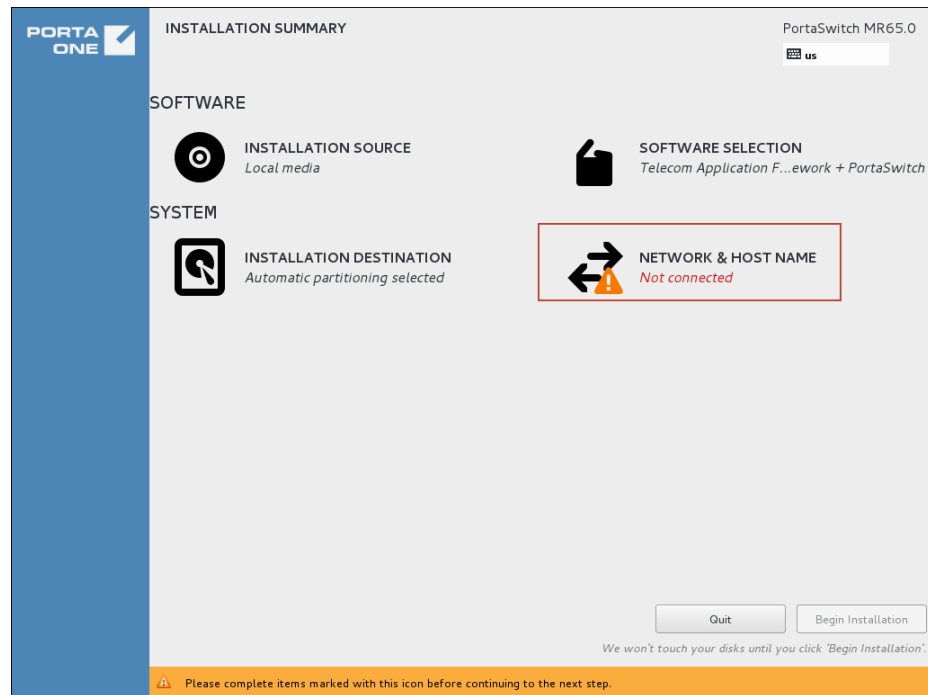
PORTA ONE

INSTALLATION SUMMARY

PortaSwitch MR65.0

us

SOFTWARE

INSTALLATION SOURCE
Local media

SOFTWARE SELECTION
Telecom Application F...ework + PortaSwitch

SYSTEM

INSTALLATION DESTINATION
Automatic partitioning selected

NETWORK & HOST NAME
Not connected

Quit

Begin Installation

We won't touch your disks until you click 'Begin Installation'.

Please complete items marked with this icon before continuing to the next step.